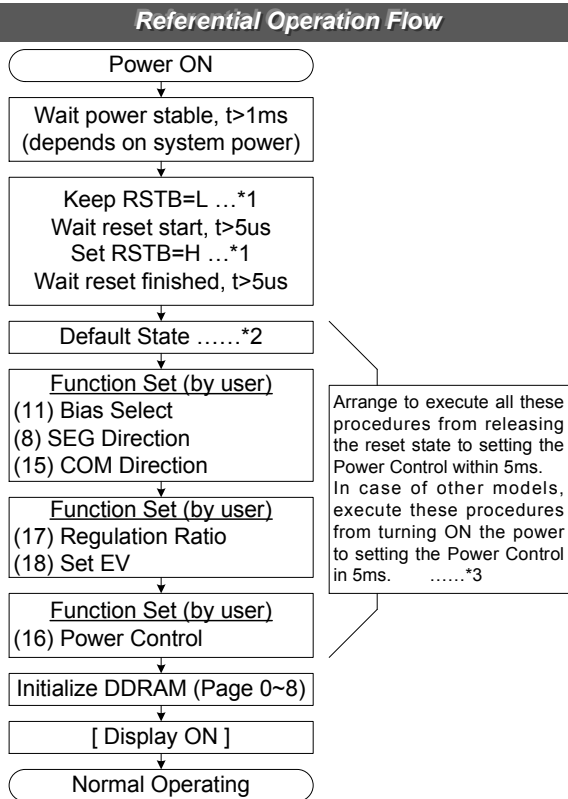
Referential Operation Flow

Power ON

Wait power stable, t>1ms (depends on system power)

Keep RSTB=L …*1
Wait reset start, t>5us
Set RSTB=H …*1
Wait reset finished, t>5us

Default State ……*2

Function Set (by user)
(11) Bias Select
(8) SEG Direction
(15) COM Direction

Function Set (by user)
(17) Regulation Ratio
(18) Set EV

Function Set (by user)
(16) Power Control

Initialize DDRAM (Page 0~8)

[ Display ON ]

Normal Operating

Arrange to execute all these procedures from releasing the reset state to setting the Power Control within 5ms.
In case of other models, execute these procedures from turning ON the power to setting the Power Control in 5ms. ……*3